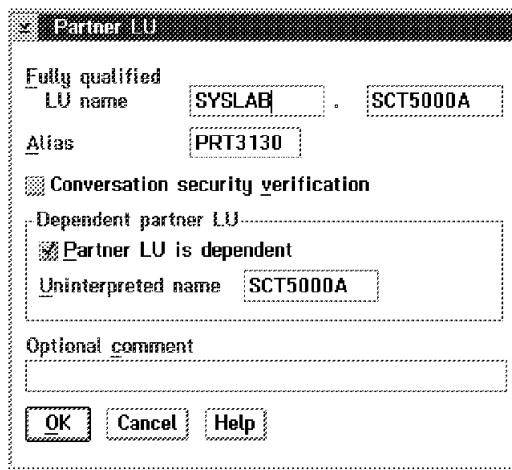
Partner LU

Fully qualified LU name SYSLAB . SCT5000A

Alias PRT3130

Conversation security verification

Dependent partner LU

Partner LU is dependent

Uninterpreted name SCT5000A

Optional comment

OK Cancel Help